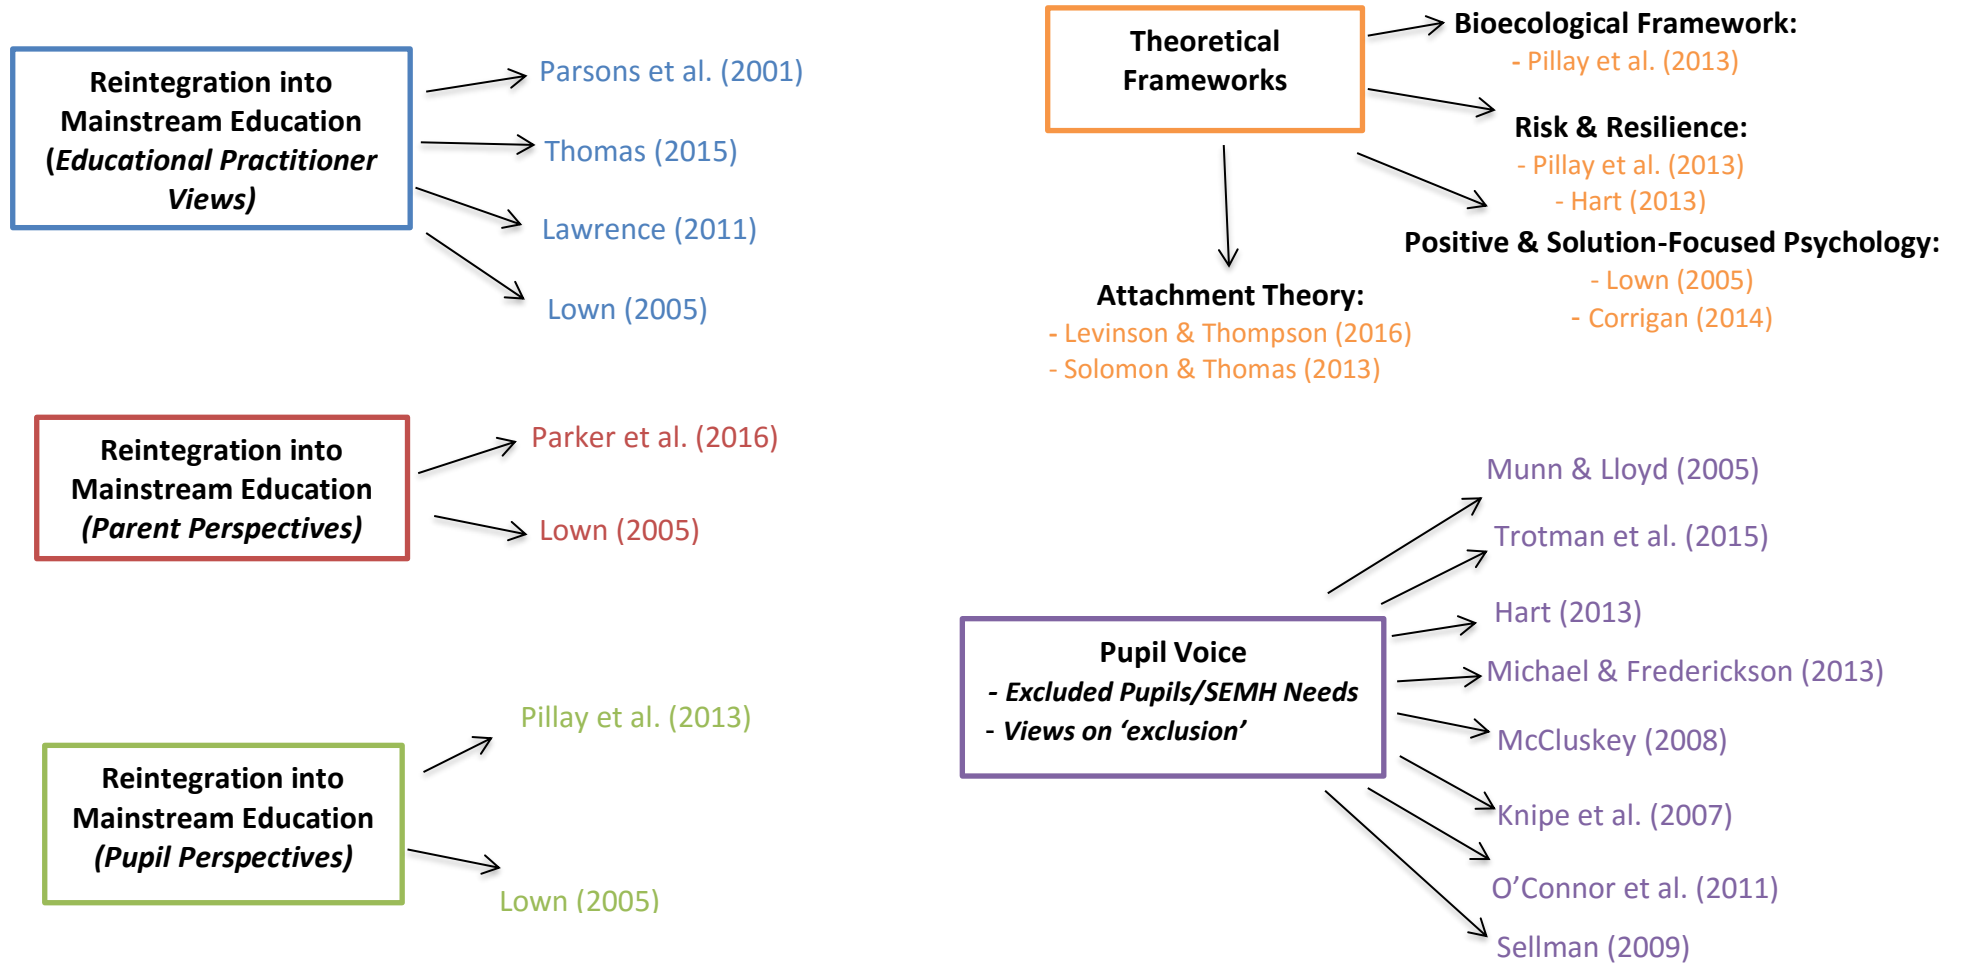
Reintegration into Mainstream Education (*Educational Practitioner Views)*

Parsons et al. (2001)

Thomas (2015)

Lawrence (2011)

Lown (2005)

Theoretical Frameworks

Bioecological Framework:
- Pillay et al. (2013)

Risk & Resilience:
- Pillay et al. (2013)
- Hart (2013)

Positive & Solution-Focused Psychology:
- Lown (2005)
- Corrigan (2014)

Attachment Theory:
- Levinson & Thompson (2016)
- Solomon & Thomas (2013)

Reintegration into Mainstream Education *(Parent Perspectives)*

Parker et al. (2016)

Lown (2005)

Reintegration into Mainstream Education *(Pupil Perspectives)*

Pillay et al. (2013)

Lown (2005)

Pupil Voice
*- Excluded Pupils/SEMH Needs*
*- Views on 'exclusion'*

Munn & Lloyd (2005)

Trotman et al. (2015)

Hart (2013)

Michael & Fredericksson (2013)

McCluskey (2008)

Knipe et al. (2007)

O'Connor et al. (2011)

Sellman (2009)